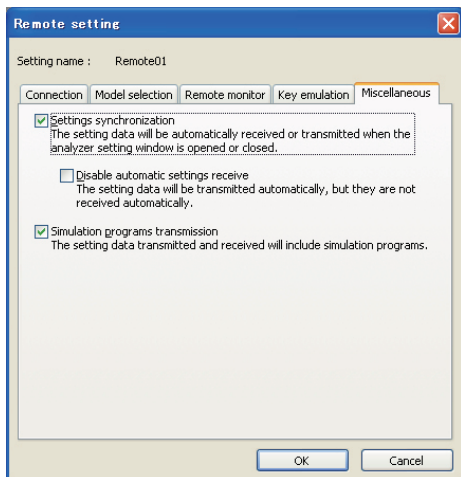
Remote setting

Setting name : Remote01

Connection | Model selection | Remote monitor | Key emulation | Miscellaneous

Settings synchronization
The setting data will be automatically received or transmitted when the analyzer setting window is opened or closed.

Disable automatic settings receive
The setting data will be transmitted automatically, but they are not received automatically.

Simulation programs transmission
The setting data transmitted and received will include simulation programs.

OK Cancel